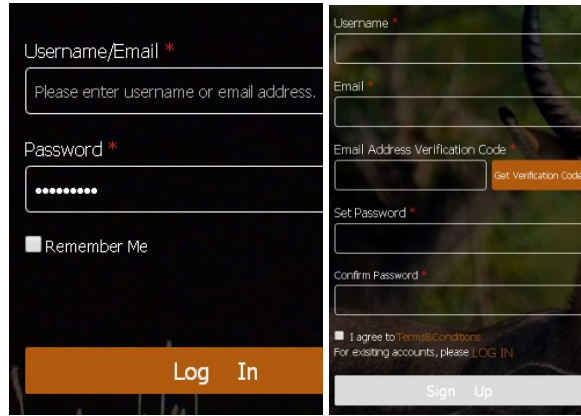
Username/Email *

Please enter username or email address.

Password *

•••••••••

Remember Me

Log In

Username *

Email *

Email Address Verification Code *

Get Verification Code

Set Password *

Confirm Password *

I agree to Terms&Conditions

For exsiting accounts, please LOG IN

Sign Up